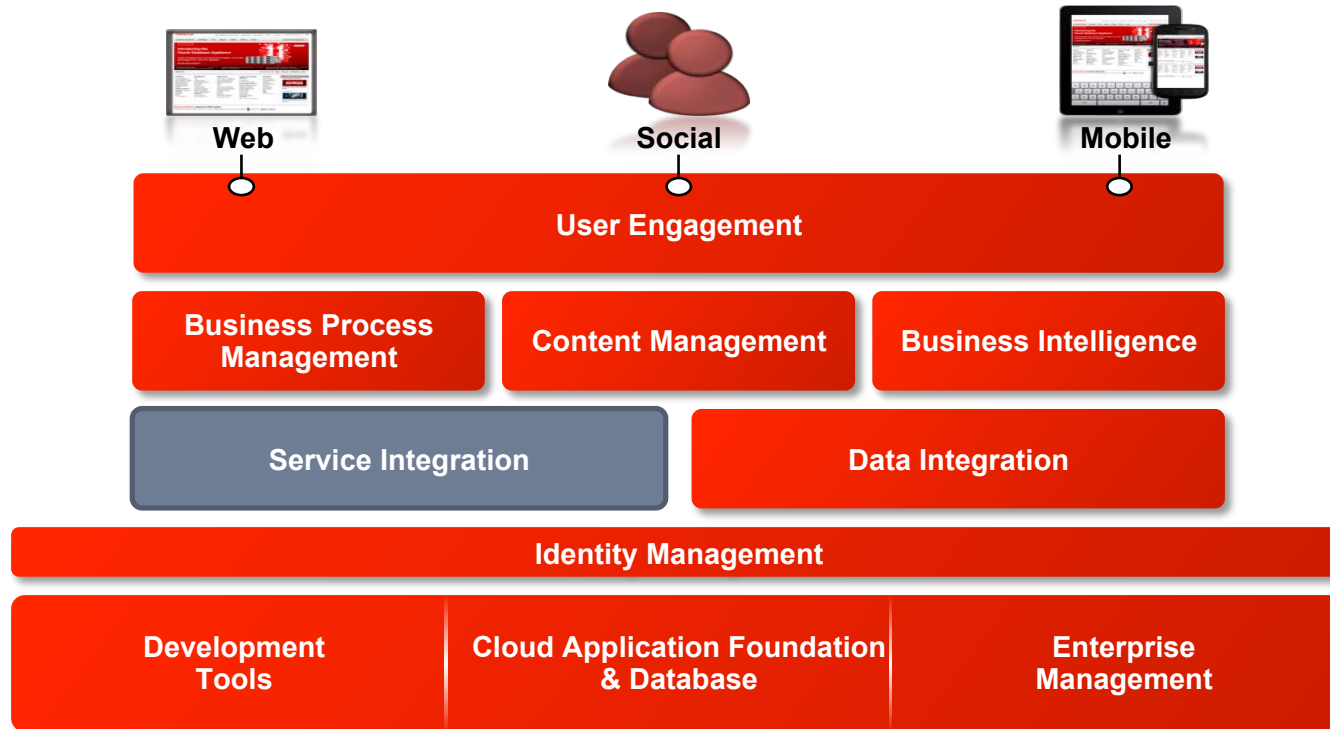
Web

Social

Mobile

User Engagement

Business Process Management

Content Management

Business Intelligence

Service Integration

Data Integration

Identity Management

Development Tools

Cloud Application Foundation & Database

Enterprise Management